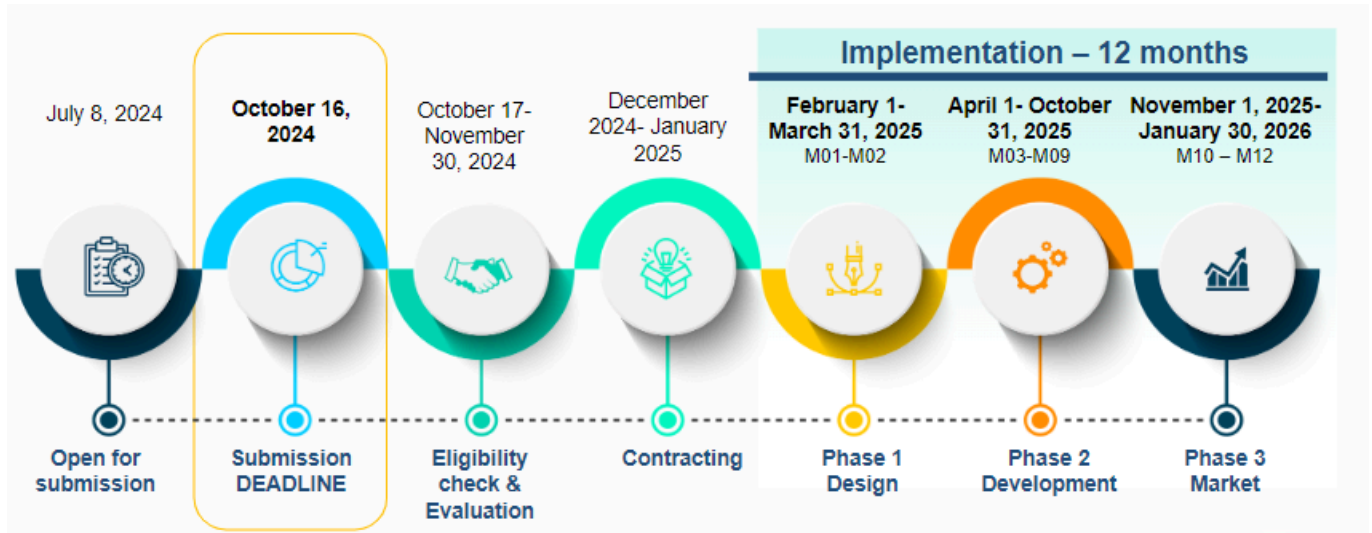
Implementation – 12 months

July 8, 2024

October 16, 2024

October 17- November 30, 2024

December 2024- January 2025

February 1- March 31, 2025
M01-M02

April 1- October 31, 2025
M03-M09

November 1, 2025- January 30, 2026
M10 – M12

Open for submission

Submission DEADLINE

Eligibility check & Evaluation

Contracting

Phase 1 Design

Phase 2 Development

Phase 3 Market